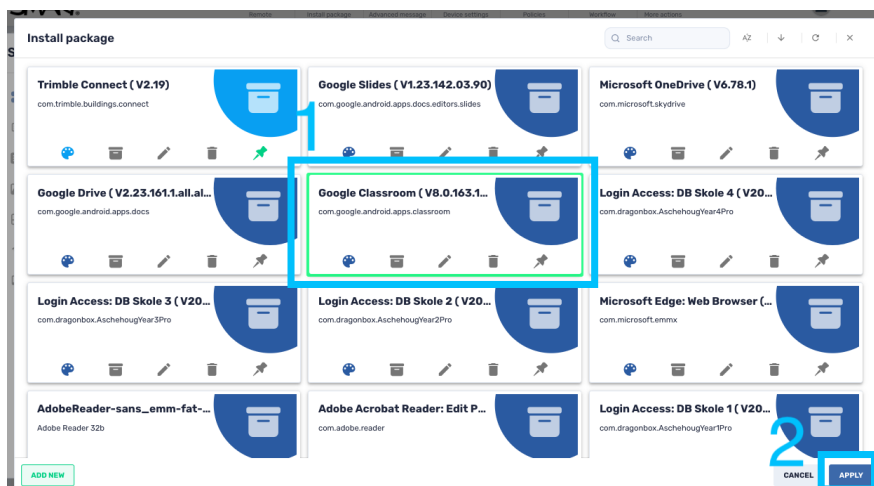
Remote Install package Advanced message Device settings Policies Workflow More actions

Install package

Search

AZ

Trimble Connect ( V2.19)
com.trimble.buildings.connect

Google Slides ( V1.23.142.03.90)
com.google.android.apps.docs.editors.slides

Microsoft OneDrive ( V6.78.1)
com.microsoft.skydrive

1

Google Drive ( V2.23.161.1.all.al...
com.google.android.apps.docs

Google Classroom ( V8.0.163.1...
com.google.android.apps.classroom

Login Access: DB Skole 4 ( V20...
com.dragonbox.AscheougYear4Pro

Login Access: DB Skole 3 ( V20...
com.dragonbox.AschehougYear3Pro

Login Access: DB Skole 2 ( V20...
com.dragonbox.AschehougYear2Pro

Microsoft Edge: Web Browser (...
com.microsoft.emmx

AdobeReader-sans_emm-fat-...
Adobe Reader 32b

Adobe Acrobat Reader: Edit P...
com.adobe.reader

Login Access: DB Skole 1 ( V20...
com.dragonbox.AschehougYear1Pro

2

ADD NEW

CANCEL

APPLY